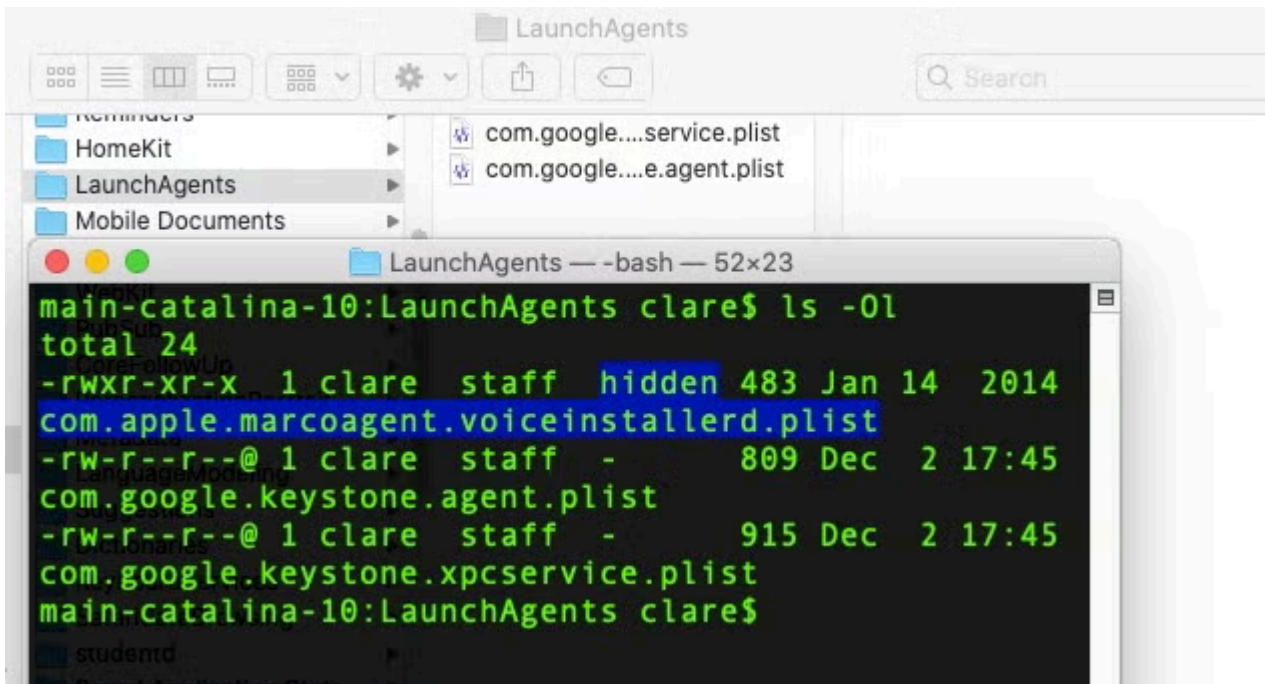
LaunchAgents

Search

Reminders
HomeKit
LaunchAgents
Mobile Documents

com.google....service.plist
com.google....e.agent.plist

LaunchAgents — -bash — 52×23

main-catalina-10:LaunchAgents clare$ ls -Ol
total 24
-rwxr-xr-x 1 clare staff hidden 483 Jan 14 2014 com.apple.marcoagent.voiceinstallerd.plist
-rw-r--r--@ 1 clare staff - 809 Dec 2 17:45 com.google.keystone.agent.plist
-rw-r--r--@ 1 clare staff - 915 Dec 2 17:45 com.google.keystone.xpcservice.plist
main-catalina-10:LaunchAgents clare$

studentd